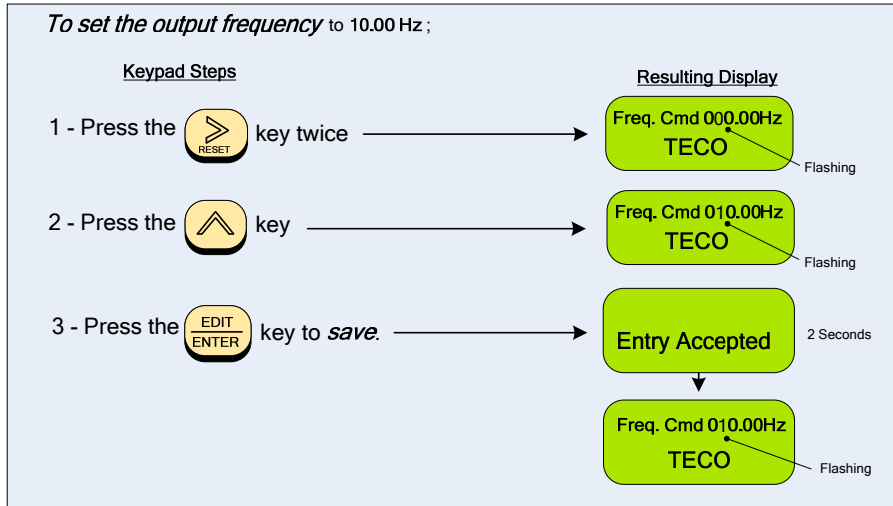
*To set the output frequency* to 10.00 Hz ;

Keypad Steps

Resulting Display

1 - Press the > RESET key twice

Freq. Cmd 000.00Hz
TECO

Flashing

2 - Press the ^ key

Freq. Cmd 010.00Hz
TECO

Flashing

3 - Press the EDIT ENTER key to *save*.

Entry Accepted

2 Seconds

Freq. Cmd 010.00Hz
TECO

Flashing